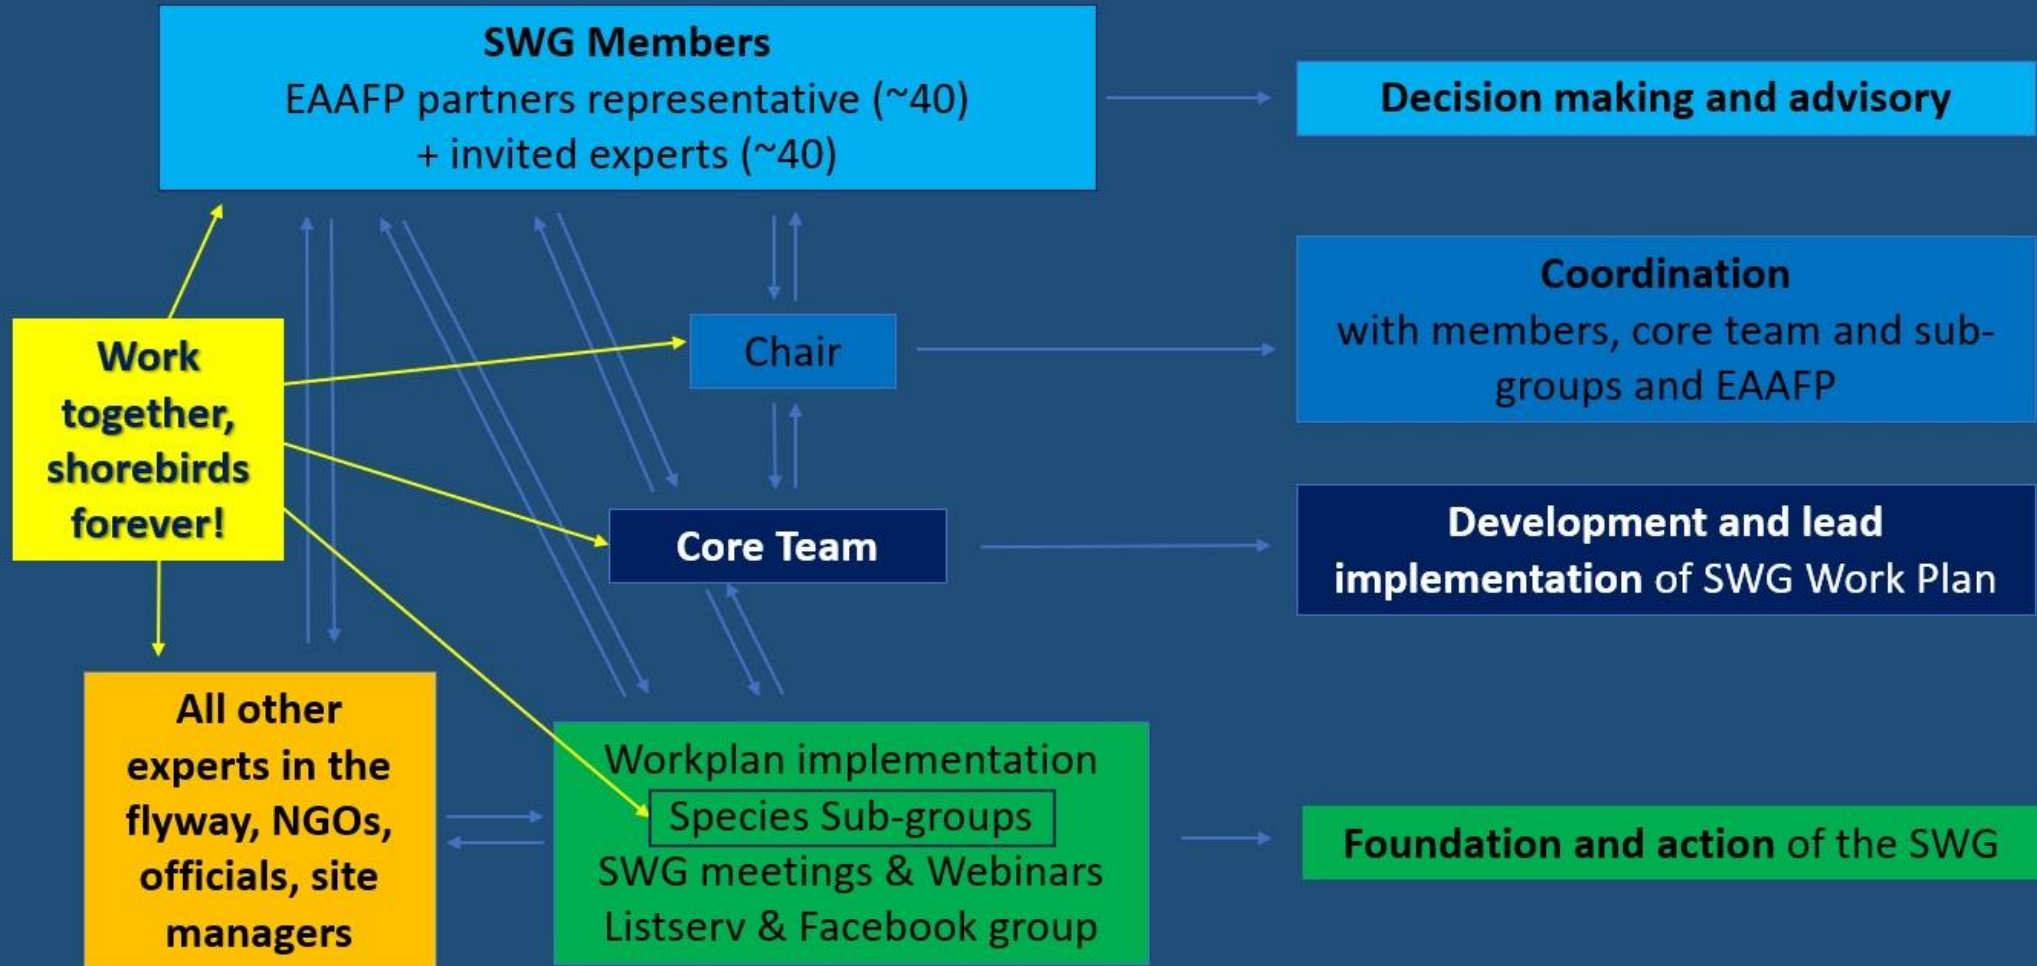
SWG Members
EAAFP partners representative (~40)
+ invited experts (~40)

Decision making and advisory

Work together, shorebirds forever!

Chair

Coordination
with members, core team and sub-groups and EAAFP

Core Team

Development and lead implementation of SWG Work Plan

All other experts in the flyway, NGOs, officials, site managers

Workplan implementation
Species Sub-groups
SWG meetings & Webinars
Listserv & Facebook group

Foundation and action of the SWG